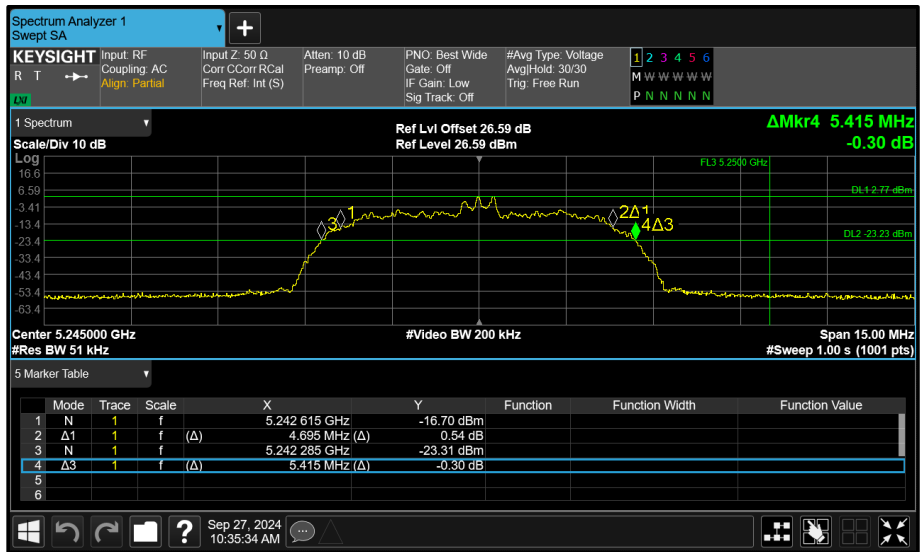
Spectrum Analyzer 1
Swept SA

KEYSIGHT Input: RF
Coupling: AC
Align: Partial
R T
LXI

Input Z: 50 Ω
Corr CCorr RCal
Freq Ref: Int (S)

Atten: 10 dB
Preamp: Off

PNO: Best Wide
Gate: Off
IF Gain: Low
Sig Track: Off

#Avg Type: Voltage
Avg|Hold: 30/30
Trig: Free Run

1 2 3 4 5 6
M W W W W W
P N N N N N

1 Spectrum

Scale/Div 10 dB

Ref Lvl Offset 26.59 dB
Ref Level 26.59 dBm

ΔMkr4 5.415 MHz
-0.30 dB

Log
16.6
6.59
-3.41
-13.4
-23.4
-33.4
-43.4
-53.4
-63.4

FL3 5.2500 GHz
DL1 2.77 dBm
DL2 -23.23 dBm

3 1
2Δ1
4Δ3

Center 5.245000 GHz
#Res BW 51 kHz

#Video BW 200 kHz

Span 15.00 MHz
#Sweep 1.00 s (1001 pts)

5 Marker Table

| | Mode | Trace | Scale | | X | | Y | Function | Function Width | Function Value |
|---|---|---|---|---|---|---|---|---|---|---|
| 1 | N | 1 | f | | 5.242 615 GHz | | -16.70 dBm | | | |
| 2 | Δ1 | 1 | f | (Δ) | 4.695 MHz | (Δ) | 0.54 dB | | | |
| 3 | N | 1 | f | | 5.242 285 GHz | | -23.31 dBm | | | |
| 4 | Δ3 | 1 | f | (Δ) | 5.415 MHz | (Δ) | -0.30 dB | | | |
| 5 | | | | | | | | | | |
| 6 | | | | | | | | | | |

Sep 27, 2024
10:35:34 AM